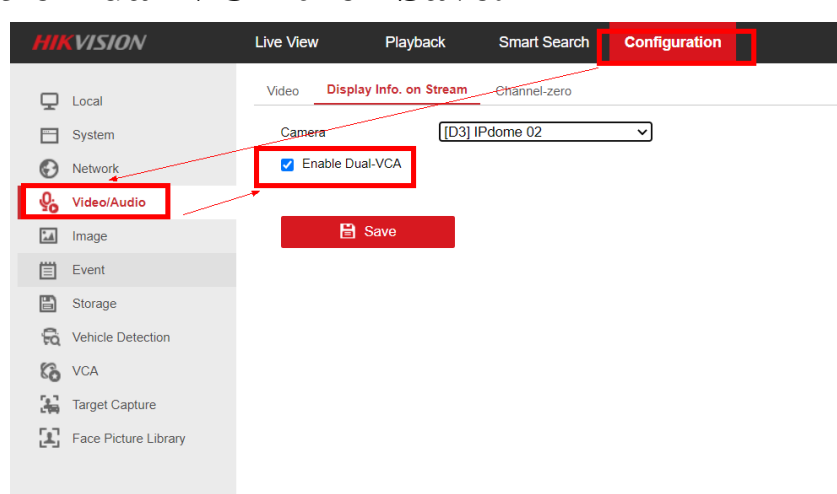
HIKVISION

Live View

Playback

Smart Search

Configuration

Local

System

Network

Video/Audio

Image

Event

Storage

Vehicle Detection

VCA

Target Capture

Face Picture Library

Video

Display Info. on Stream

Channel-zero

Camera

[D3] IPdome 02

Enable Dual-VCA

Save